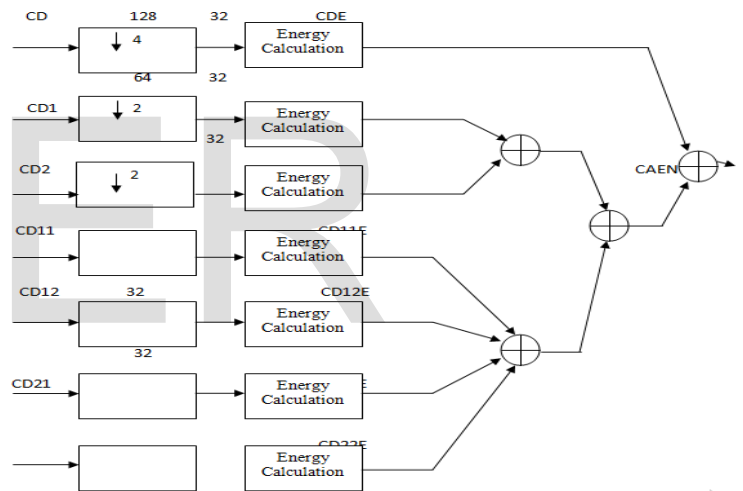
CD

128

32

CDE

4

Energy Calculation

64

32

CD1

2

Energy Calculation

32

CD2

2

Energy Calculation

CAEN

CD11

Energy Calculation

CD11E

CD12

32

Energy Calculation

CD12E

32

CD21

Energy Calculation

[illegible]E

CD22E

Energy Calculation

ER